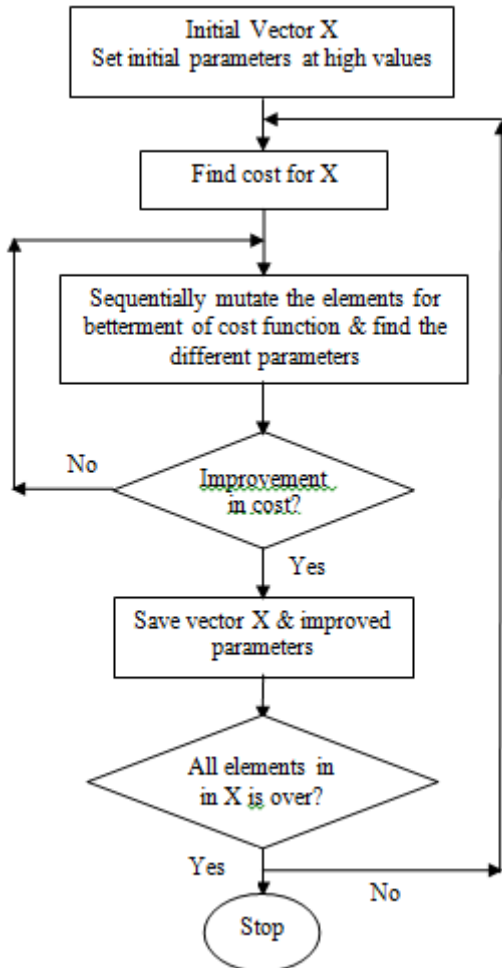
Initial Vector X
Set initial parameters at high values

Find cost for X

Sequentially mutate the elements for betterment of cost function & find the different parameters

No

Improvement in cost?

Yes

Save vector X & improved parameters

All elements in in X is over?

Yes

No

Stop